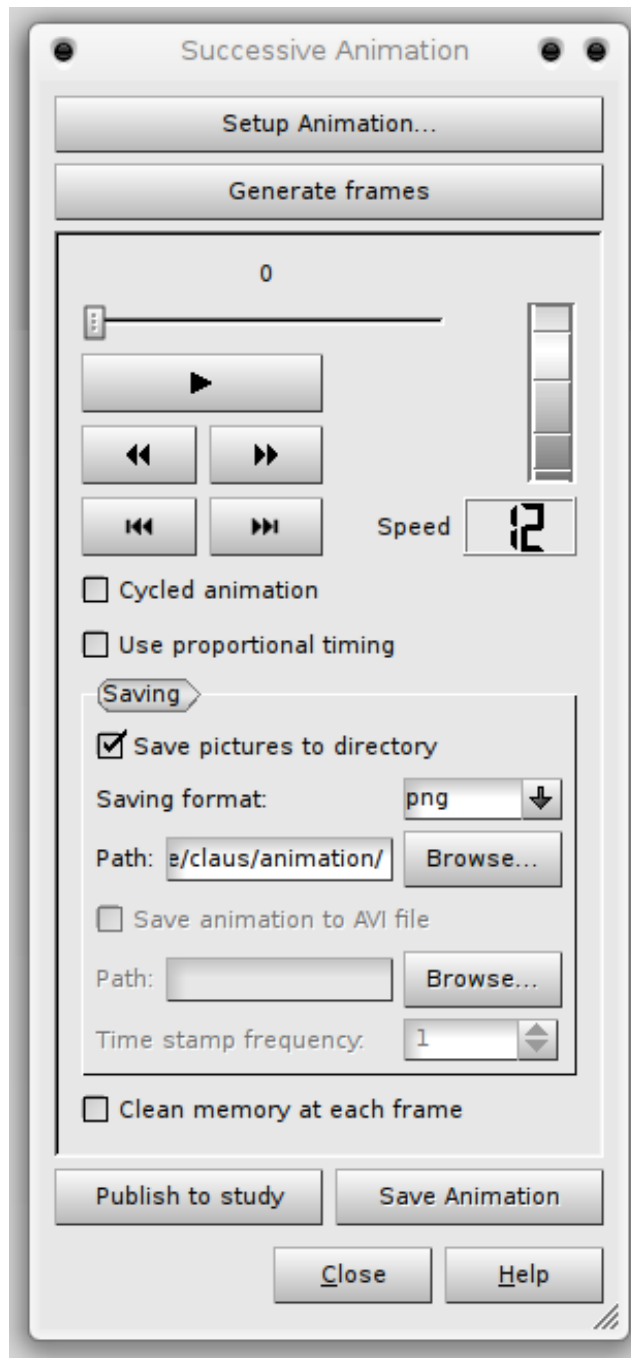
Successive Animation

Setup Animation...

Generate frames

0

Speed 12

Cycled animation

Use proportional timing

Saving

Save pictures to directory

Saving format: png

Path: e/claus/animation/ Browse...

Save animation to AVI file

Path: Browse...

Time stamp frequency: 1

Clean memory at each frame

Publish to study

Save Animation

Close

Help